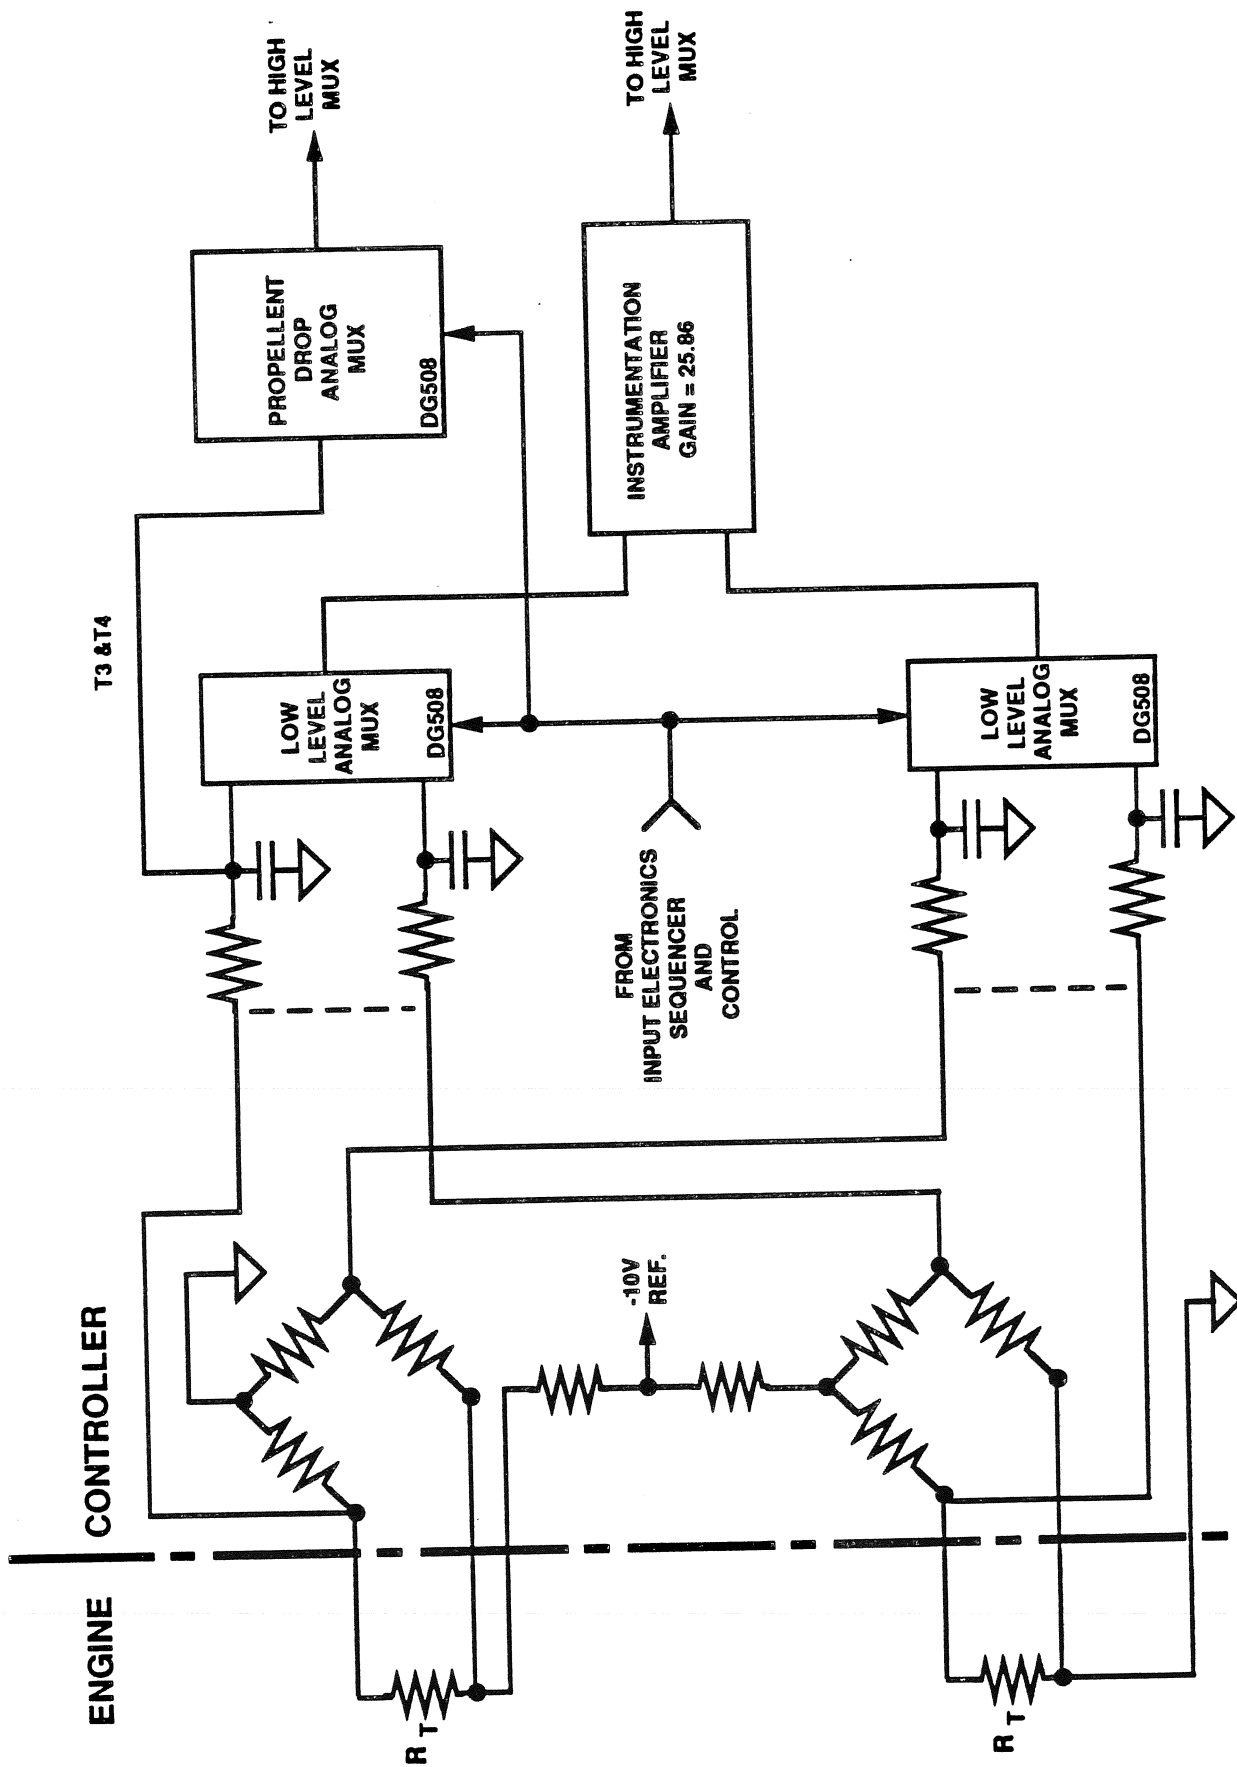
TO HIGH LEVEL MUX

TO HIGH LEVEL MUX

PROPELLENT DROP ANALOG MUX

DG508

INSTRUMENTATION AMPLIFIER GAIN = 25.86

T3 &T4

LOW LEVEL ANALOG MUX

DG508

LOW LEVEL ANALOG MUX

DG508

FROM INPUT ELECTRONICS SEQUENCER AND CONTROL

-10V REF.

CONTROLLER

ENGINE

$R_T$

$R_T$